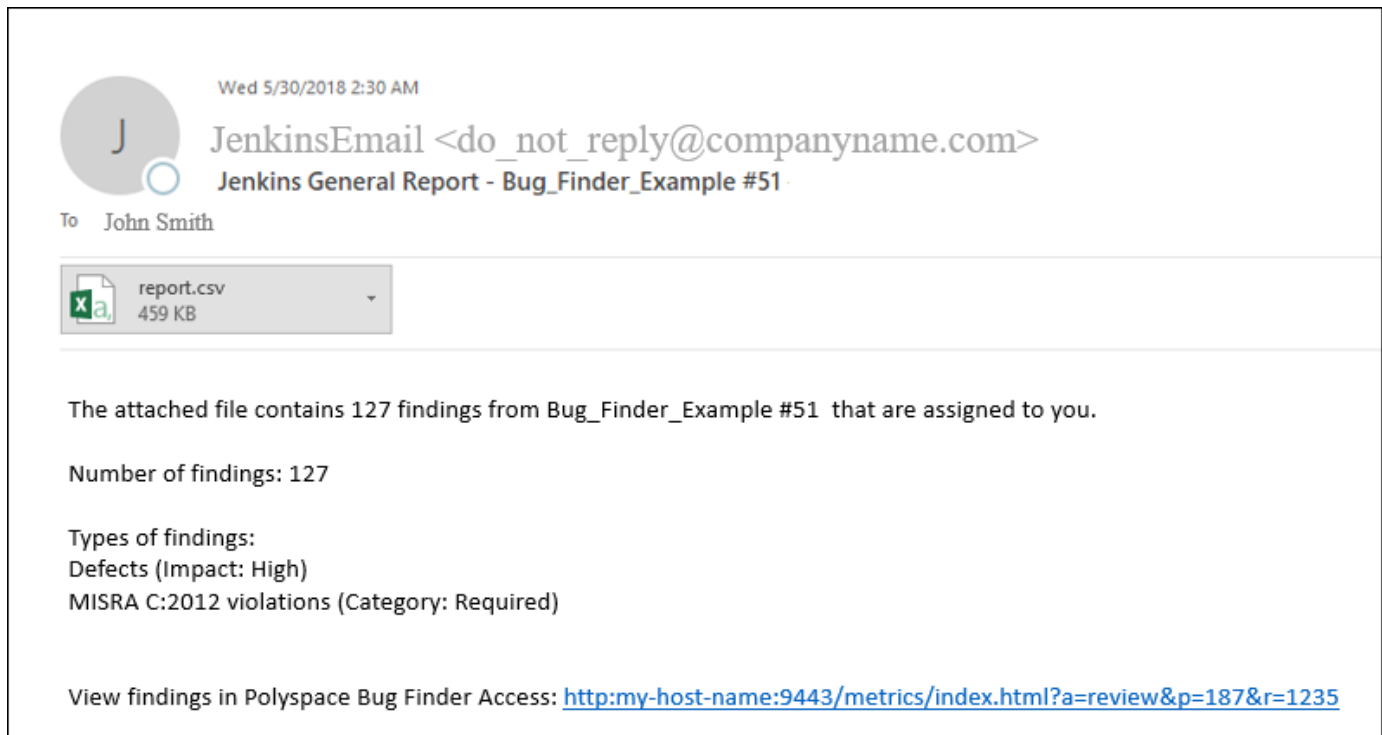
J

Wed 5/30/2018 2:30 AM

JenkinsEmail <do_not_reply@companyname.com>

Jenkins General Report - Bug_Finder_Example #51

To John Smith

report.csv
459 KB

The attached file contains 127 findings from Bug_Finder_Example #51 that are assigned to you.

Number of findings: 127

Types of findings:
Defects (Impact: High)
MISRA C:2012 violations (Category: Required)

View findings in Polyspace Bug Finder Access: http:my-host-name:9443/metrics/index.html?a=review&p=187&r=1235